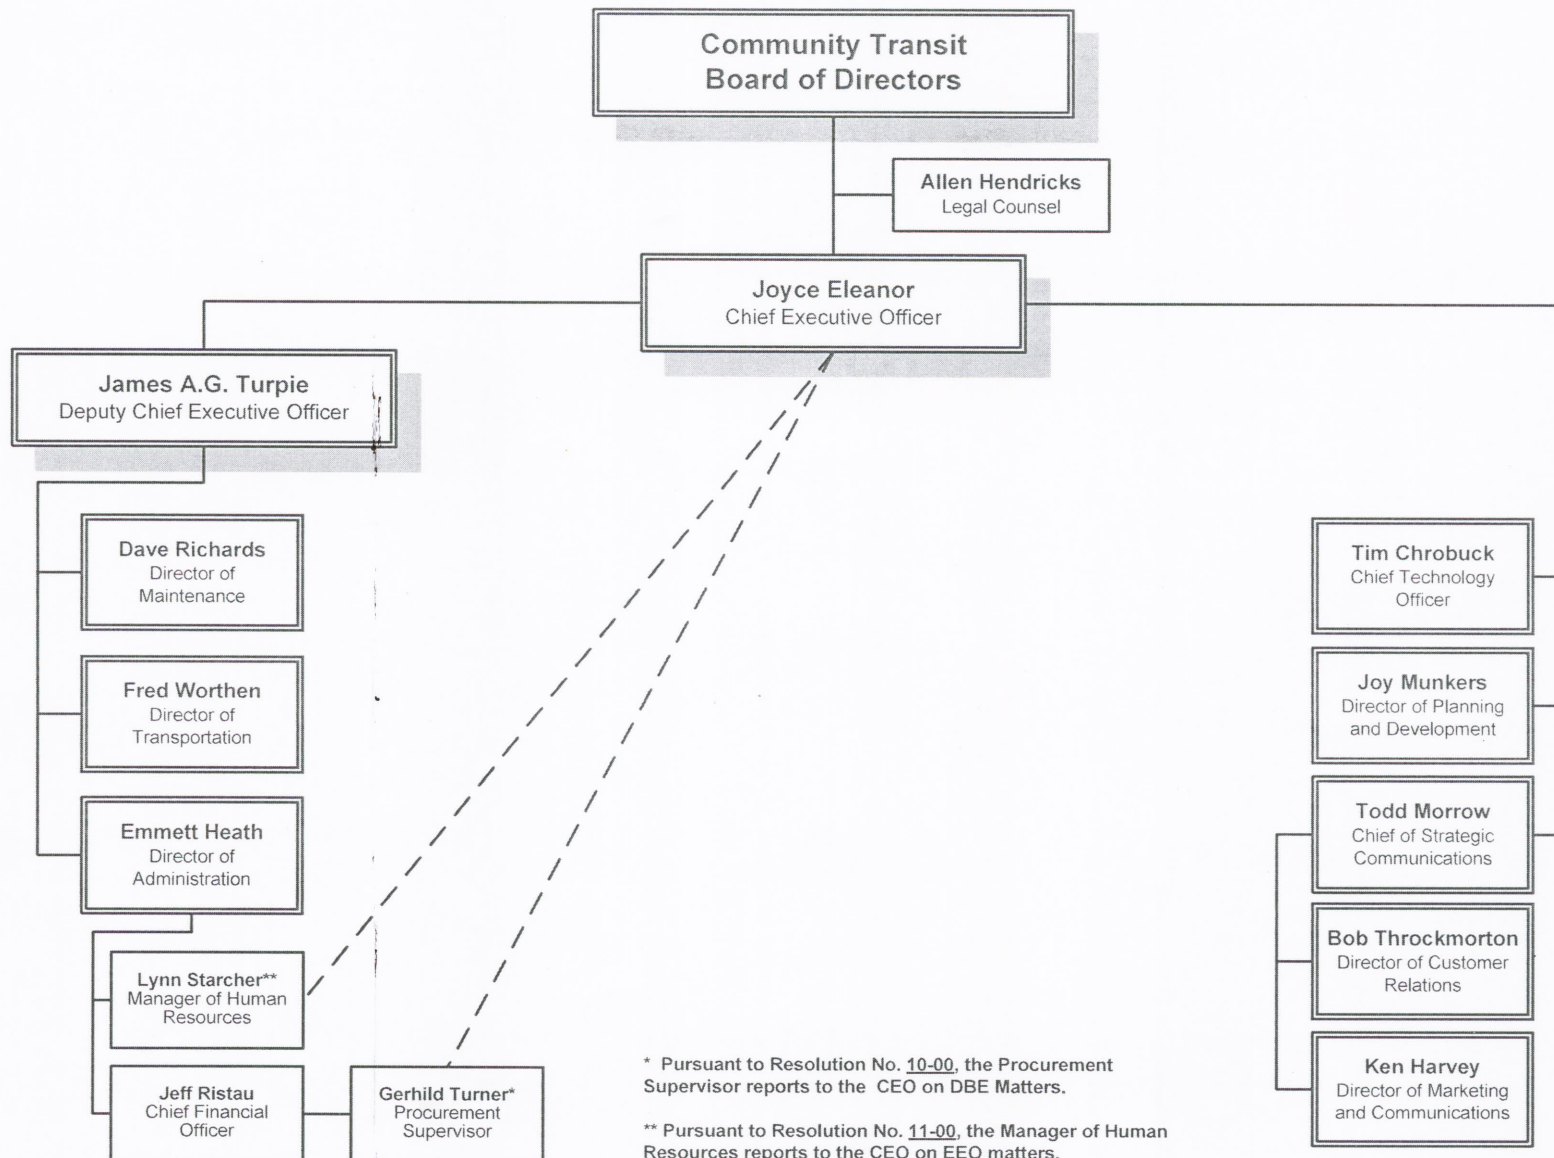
Community Transit
Board of Directors

Allen Hendricks
Legal Counsel

Joyce Eleanor
Chief Executive Officer

James A.G. Turpie
Deputy Chief Executive Officer

Dave Richards
Director of Maintenance

Fred Worthen
Director of Transportation

Emmett Heath
Director of Administration

Lynn Starcher**
Manager of Human Resources

Jeff Ristau
Chief Financial Officer

Gerhild Turner*
Procurement Supervisor

Tim Chrobuck
Chief Technology Officer

Joy Munkers
Director of Planning and Development

Todd Morrow
Chief of Strategic Communications

Bob Throckmorton
Director of Customer Relations

Ken Harvey
Director of Marketing and Communications

* Pursuant to Resolution No. 10-00, the Procurement Supervisor reports to the CEO on DBE Matters.

** Pursuant to Resolution No. 11-00, the Manager of Human Resources reports to the CEO on EEO matters.